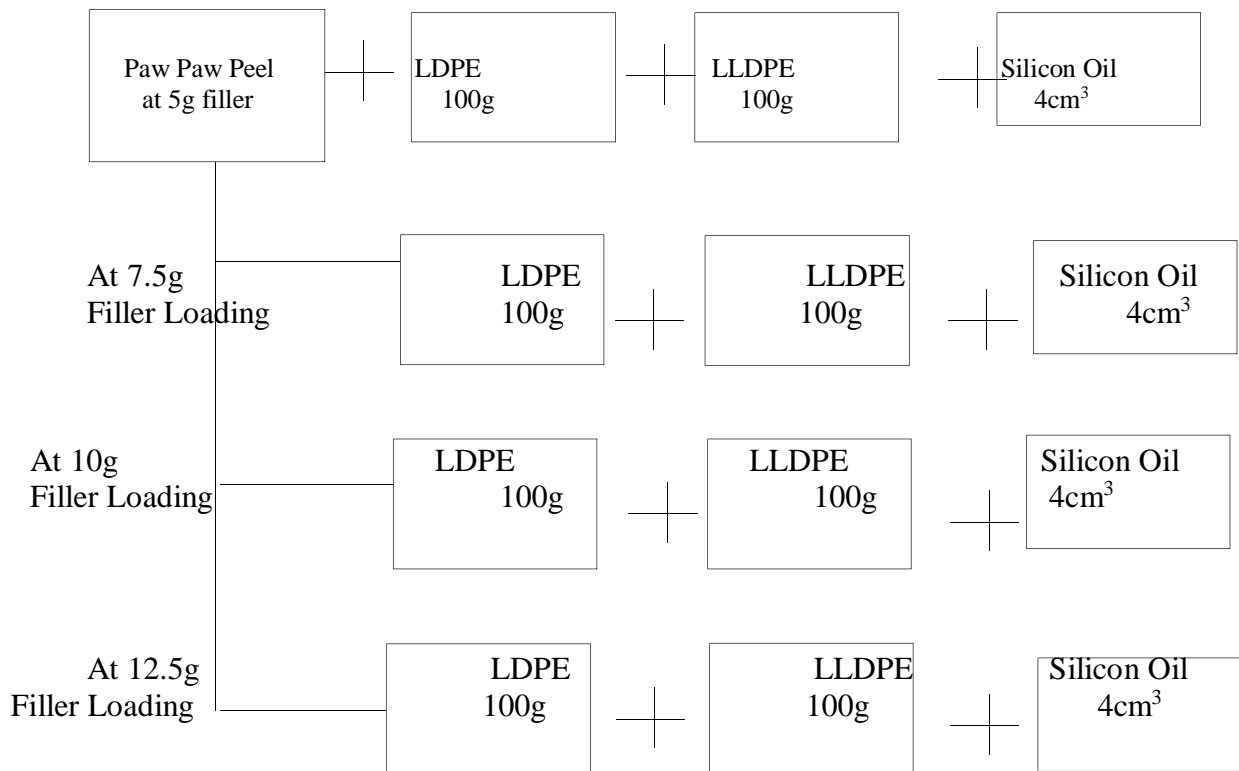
Paw Paw Peel at 5g filler

LDPE 100g

LLDPE 100g

Silicon Oil $4cm^3$

At 7.5g Filler Loading

LDPE 100g

LLDPE 100g

Silicon Oil $4cm^3$

At 10g Filler Loading

LDPE 100g

LLDPE 100g

Silicon Oil $4cm^3$

At 12.5g Filler Loading

LDPE 100g

LLDPE 100g

Silicon Oil $4cm^3$